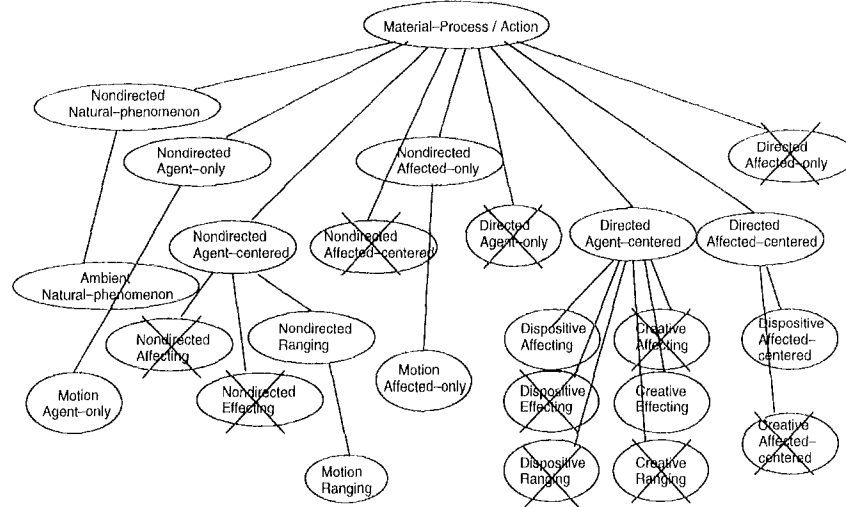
Material–Process / Action

Nondirected Natural–phenomenon

Nondirected Agent–only

Nondirected Affected–only

Directed Affected–only

Nondirected Agent–centered

Nondirected Affected–centered

Directed Agent–only

Directed Agent–centered

Directed Affected–centered

Ambient Natural–phenomenon

Nondirected Affecting

Nondirected Ranging

Dispositive Affecting

Creative Affecting

Dispositive Affected–centered

Motion Affected–only

Motion Agent–only

Nondirected Effecting

Dispositive Effecting

Creative Effecting

Creative Affected–centered

Motion Ranging

Dispositive Ranging

Creative Ranging